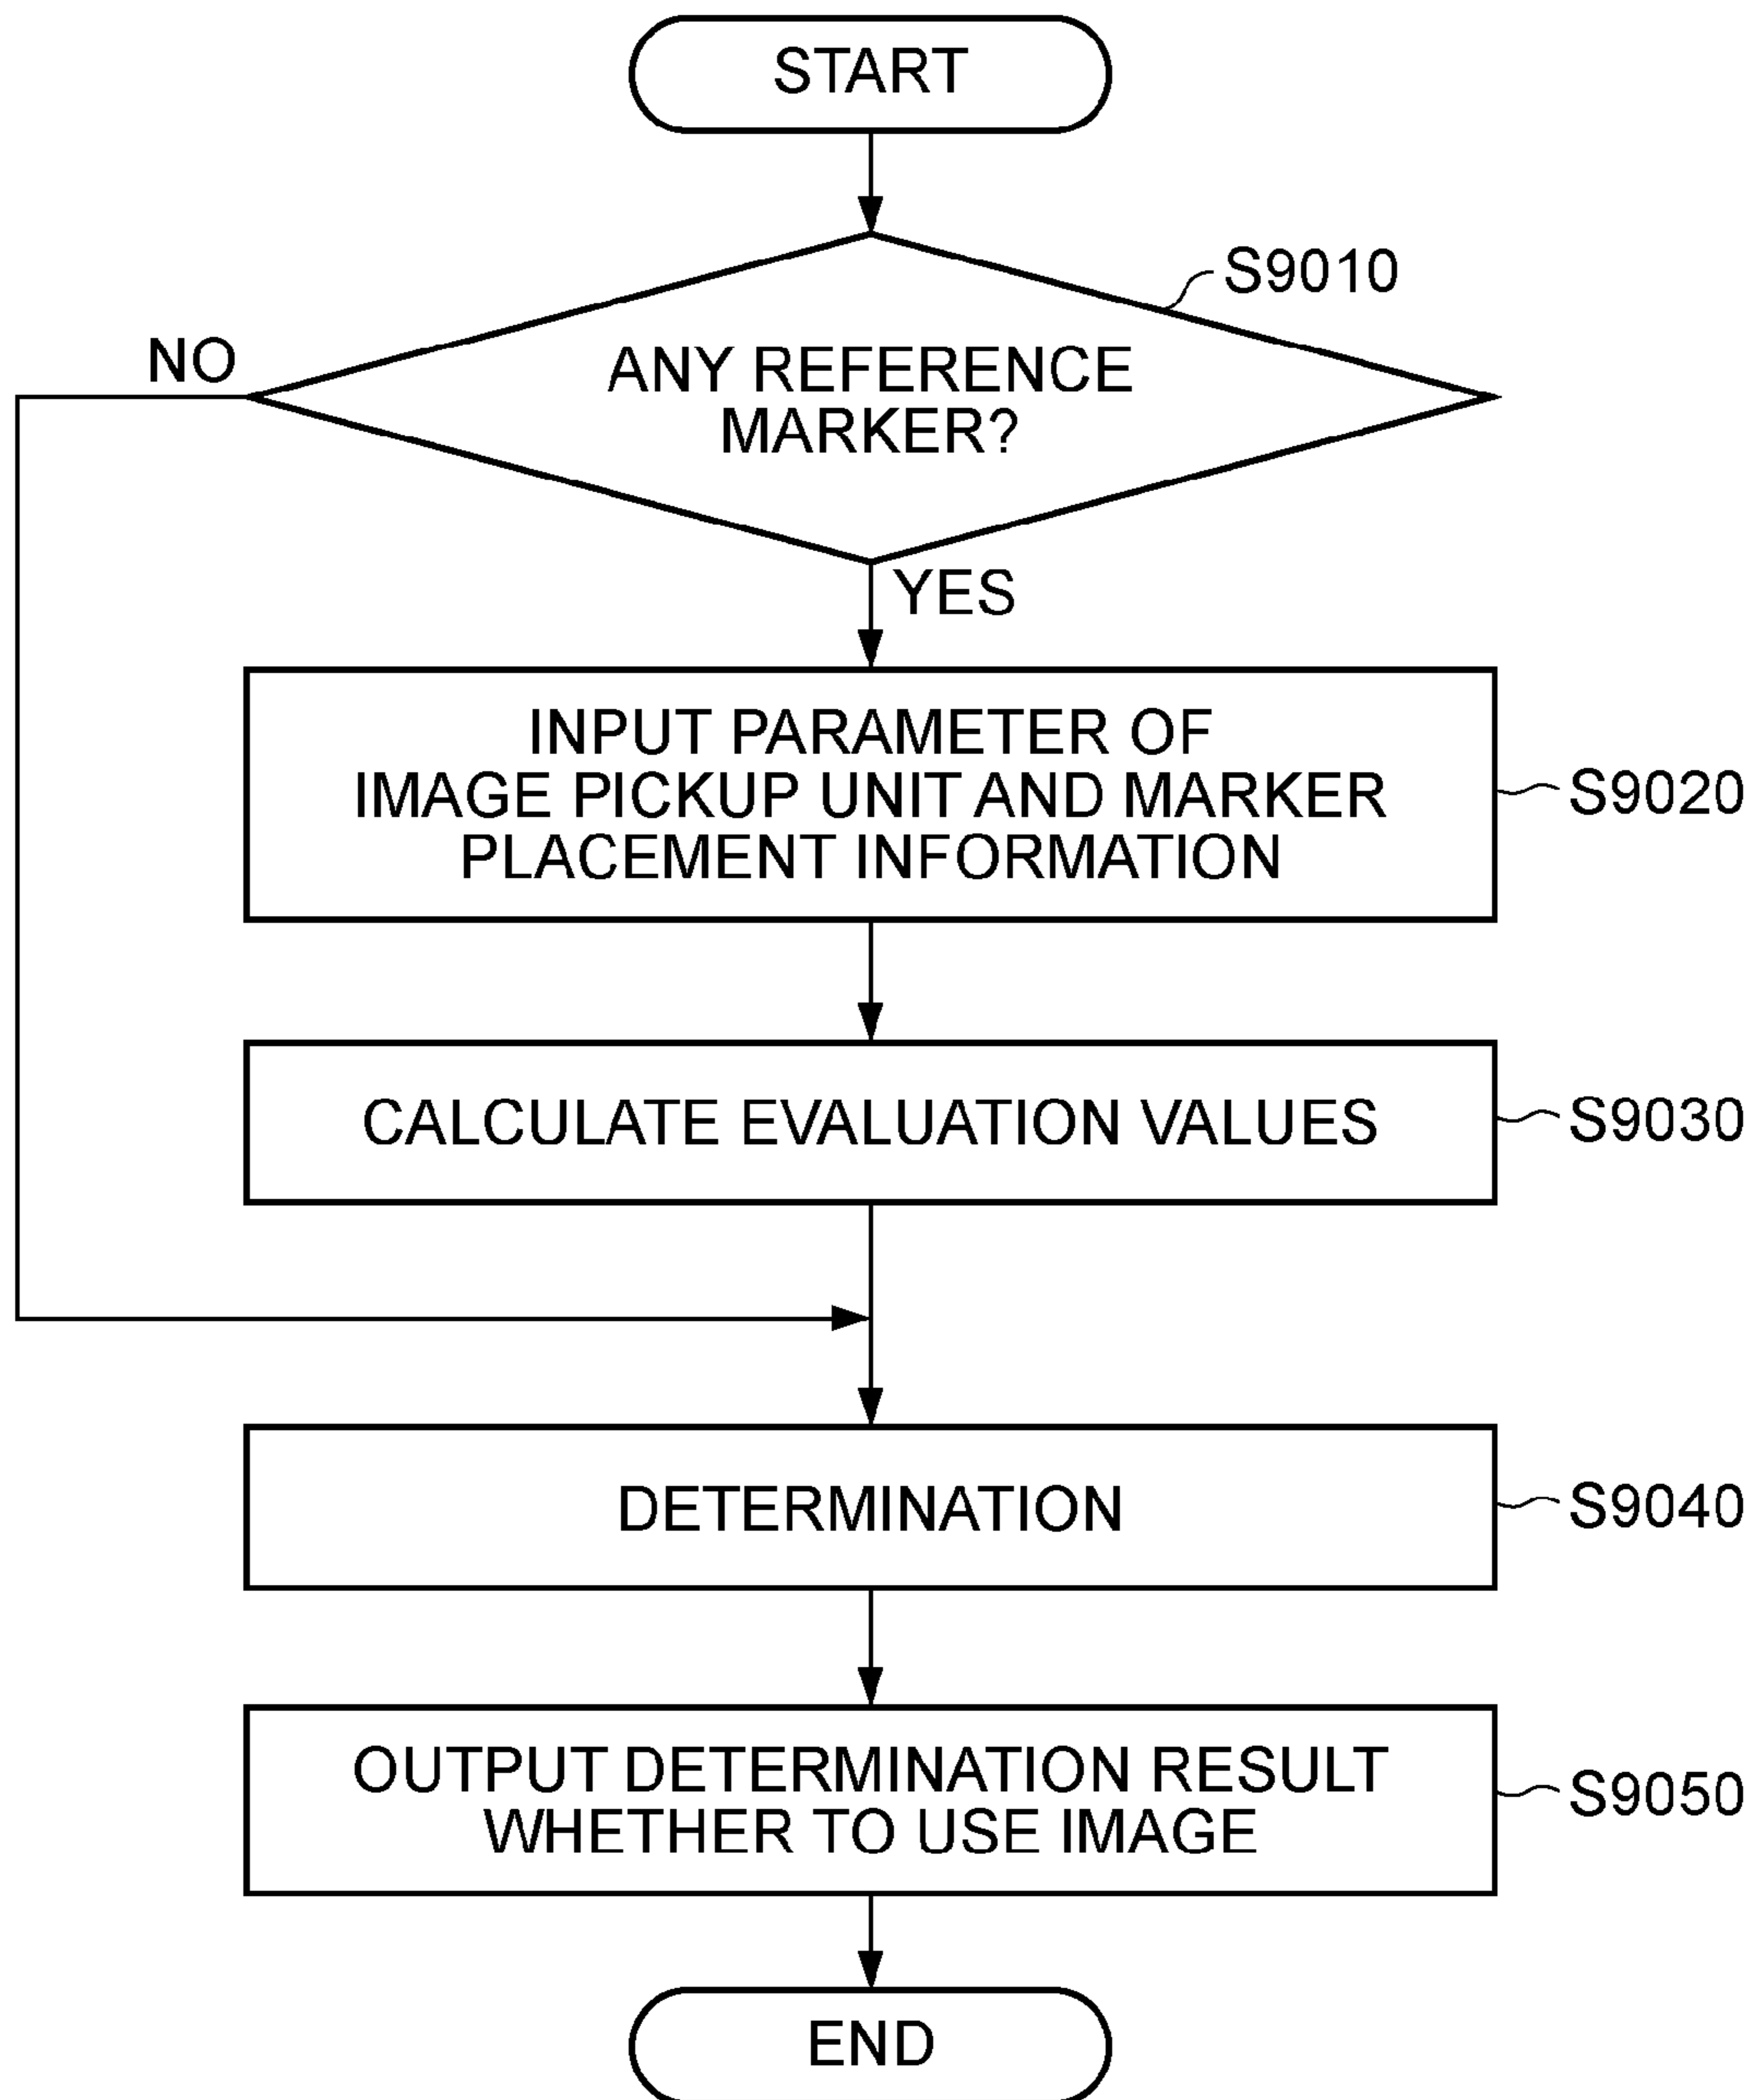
START

S9010

NO

ANY REFERENCE MARKER?

YES

INPUT PARAMETER OF IMAGE PICKUP UNIT AND MARKER PLACEMENT INFORMATION

S9020

CALCULATE EVALUATION VALUES

S9030

DETERMINATION

S9040

OUTPUT DETERMINATION RESULT WHETHER TO USE IMAGE

S9050

END